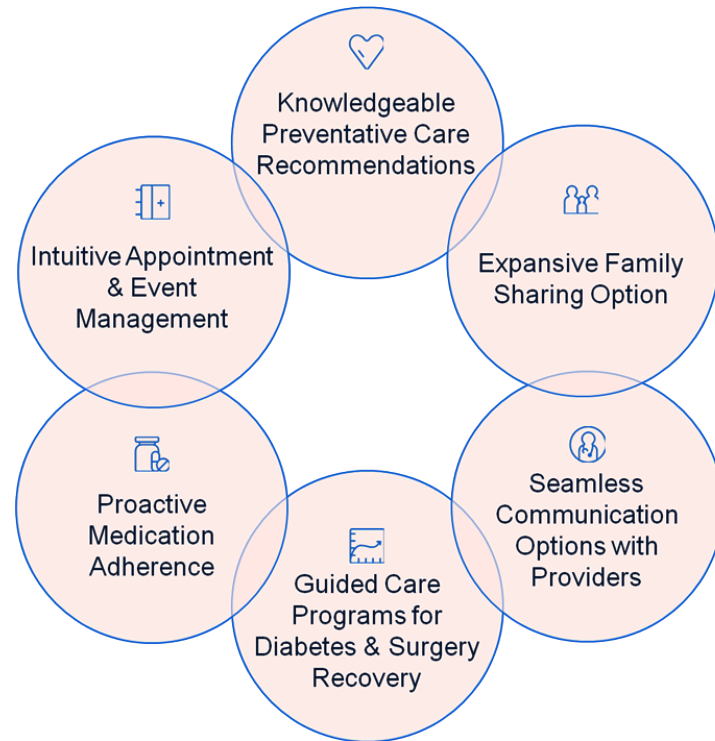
Knowledgeable Preventative Care Recommendations

Expansive Family Sharing Option

Seamless Communication Options with Providers

Guided Care Programs for Diabetes & Surgery Recovery

Proactive Medication Adherence

Intuitive Appointment & Event Management